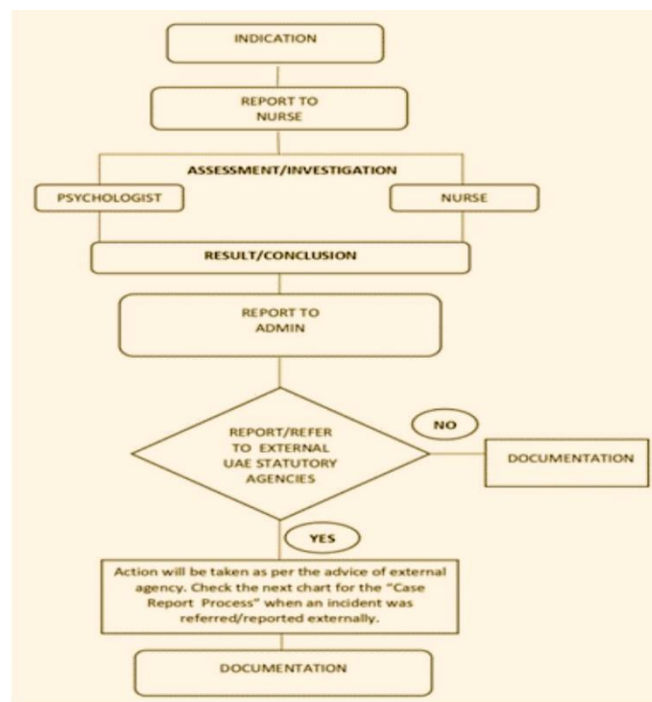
INDICATION

REPORT TO NURSE

ASSESSMENT/INVESTIGATION

PSYCHOLOGIST

NURSE

RESULT/CONCLUSION

REPORT TO ADMIN

REPORT/REFER TO EXTERNAL UAE STATUTORY AGENCIES

NO

DOCUMENTATION

YES

Action will be taken as per the advice of external agency. Check the next chart for the "Case Report Process" when an incident was referred/reported externally.

DOCUMENTATION